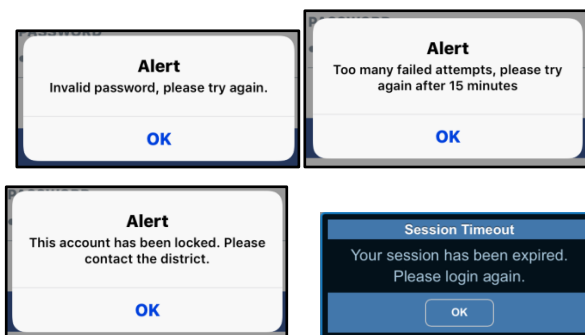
PASSWORD

Alert
Invalid password, please try again.

OK

PASSWORD

Alert
Too many failed attempts, please try again after 15 minutes

OK

PASSWORD

Alert
This account has been locked. Please contact the district.

OK

Session Timeout
Your session has been expired. Please login again.

OK